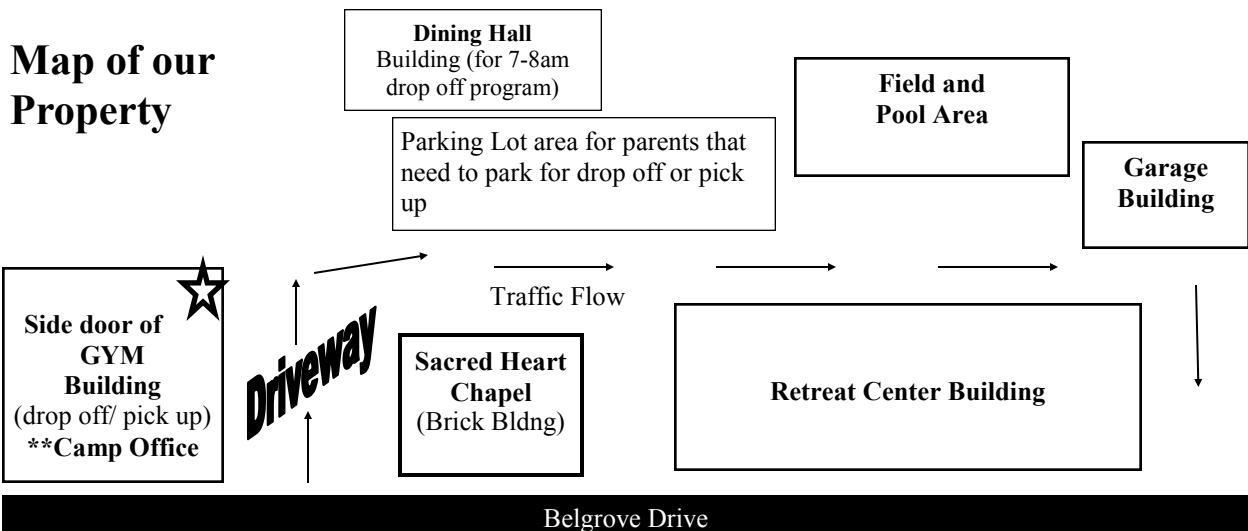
Map of our Property

Dining Hall
Building (for 7-8am drop off program)

Field and
Pool Area

Parking Lot area for parents that need to park for drop off or pick up

Garage
Building

Traffic Flow

Side door of
GYM
Building
(drop off/ pick up)
**Camp Office

Driveway

Sacred Heart
Chapel
(Brick Bldng)

Retreat Center Building

Belgrove Drive